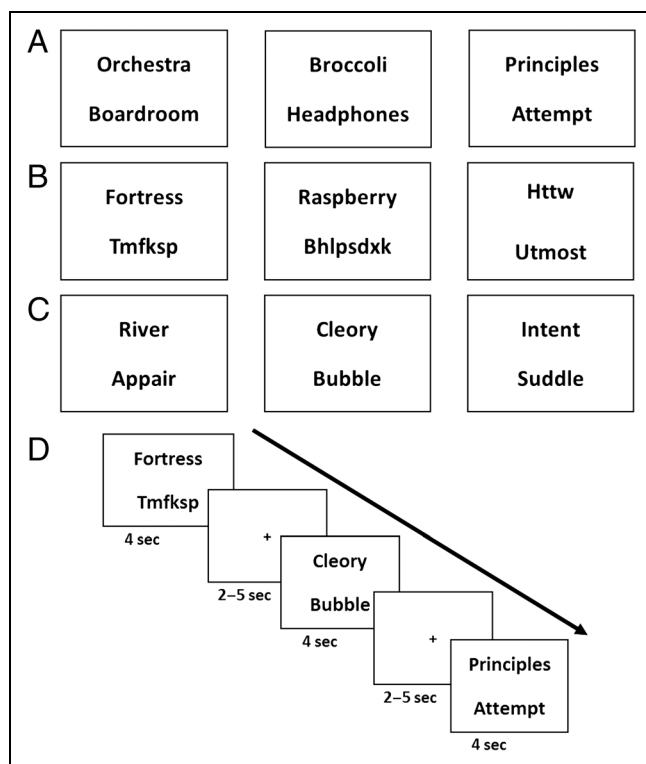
A

Orchestra
Boardroom

Broccoli
Headphones

Principles
Attempt

B

Fortress
Tmfksp

Raspberry
Bhlpsdxk

Httw
Utmost

C

River
Appair

Cleory
Bubble

Intent
Suddle

D

Fortress
Tmfksp
4 sec

+
2–5 sec

Cleory
Bubble
4 sec

+
2–5 sec

Principles
Attempt
4 sec